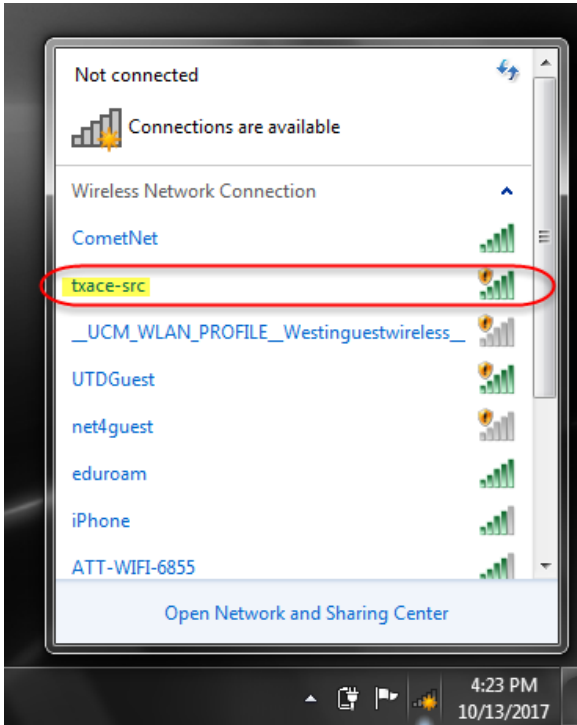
Not connected

Connections are available

Wireless Network Connection

CometNet

txace-src

__UCM_WLAN_PROFILE__Westinguestwireless__

UTDGuest

net4guest

eduroam

iPhone

ATT-WIFI-6855

Open Network and Sharing Center

4:23 PM
10/13/2017